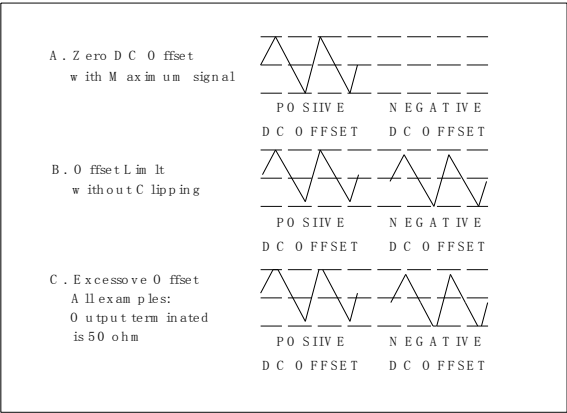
A. Zero DC Offset with Maximum signal

POSIIVE DC OFFSET

NEGATIVE DC OFFSET

B. Offset Limlt without Clipping

POSIIVE DC OFFSET

NEGATIVE DC OFFSET

C. Excessove Offset All examples: Output terminated is 50 ohm

POSIIVE DC OFFSET

NEGATIVE DC OFFSET